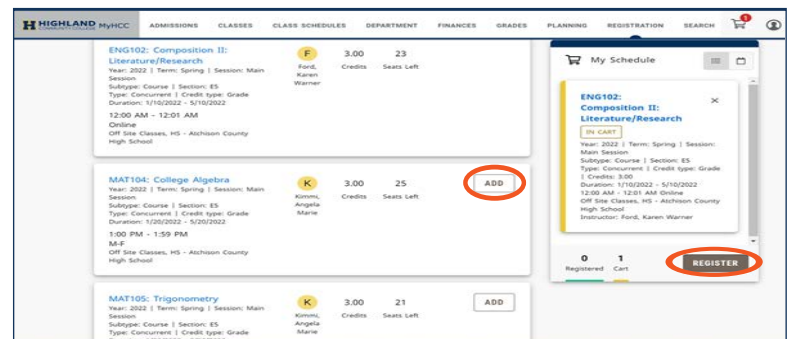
HIGHLAND COMMUNITY COLLEGE MyHCC ADMISSIONS CLASSES CLASS SCHEDULES DEPARTMENT FINANCES GRADES PLANNING REGISTRATION SEARCH 1

ENG102: Composition II: Literature/Research
Year: 2022 | Term: Spring | Session: Main Session
Subtype: Course | Section: E5
Type: Concurrent | Credit type: Grade
Duration: 1/10/2022 - 5/10/2022
12:00 AM - 12:01 AM
Online
Off Site Classes, HS - Atchison County High School
F Ford, Karen Warner 3.00 Credits 23 Seats Left

MAT104: College Algebra
Year: 2022 | Term: Spring | Session: Main Session
Subtype: Course | Section: E5
Type: Concurrent | Credit type: Grade
Duration: 1/20/2022 - 5/20/2022
1:00 PM - 1:59 PM
M-F
Off Site Classes, HS - Atchison County High School
K Kimmi, Angela Marie 3.00 Credits 25 Seats Left ADD

MAT105: Trigonometry
Year: 2022 | Term: Spring | Session: Main Session
Subtype: Course | Section: E5
Type: Concurrent | Credit type: Grade
K Kimmi, Angela Marie 3.00 Credits 21 Seats Left ADD

My Schedule
ENG102: Composition II: Literature/Research
IN CART
Year: 2022 | Term: Spring | Session: Main Session
Subtype: Course | Section: E5
Type: Concurrent | Credit type: Grade | Credits: 3.00
Duration: 1/10/2022 - 5/10/2022
12:00 AM - 12:01 AM Online
Off Site Classes, HS - Atchison County High School
Instructor: Ford, Karen Warner
0 Registered 1 Cart REGISTER